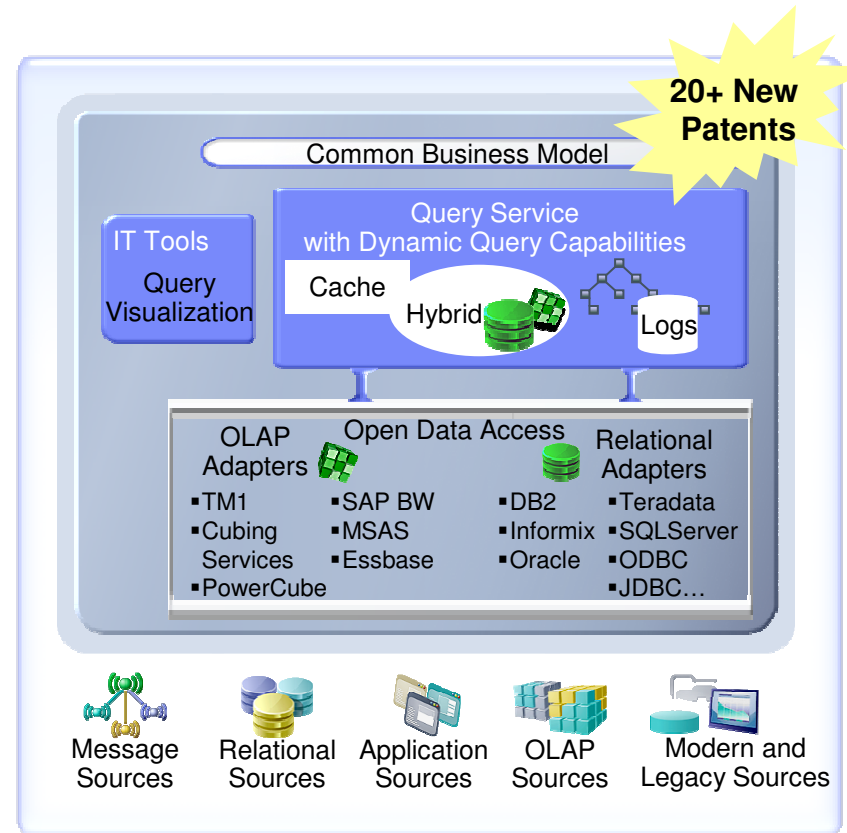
20+ New Patents

Common Business Model

IT Tools

Query Visualization

Query Service with Dynamic Query Capabilities

Cache

Hybrid

Logs

Open Data Access

OLAP Adapters

▪TM1
▪Cubing Services
▪PowerCube

▪SAP BW
▪MSAS
▪Essbase

Relational Adapters

▪DB2
▪Informix
▪Oracle

▪Teradata
▪SQLServer
▪ODBC
▪JDBC…

Message Sources

Relational Sources

Application Sources

OLAP Sources

Modern and Legacy Sources